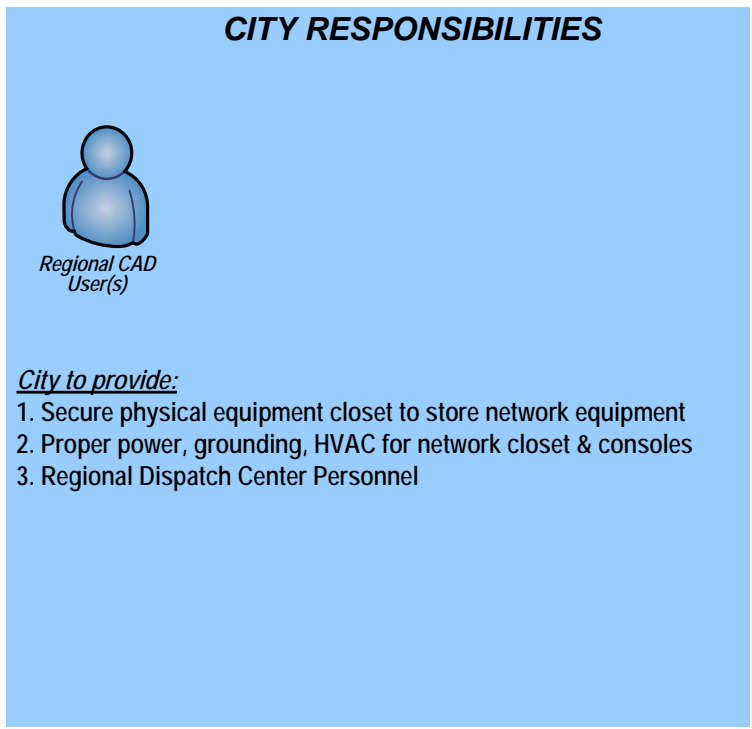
CITY RESPONSIBILITIES

Regional CAD User(s)

City to provide:
1. Secure physical equipment closet to store network equipment
2. Proper power, grounding, HVAC for network closet & consoles
3. Regional Dispatch Center Personnel